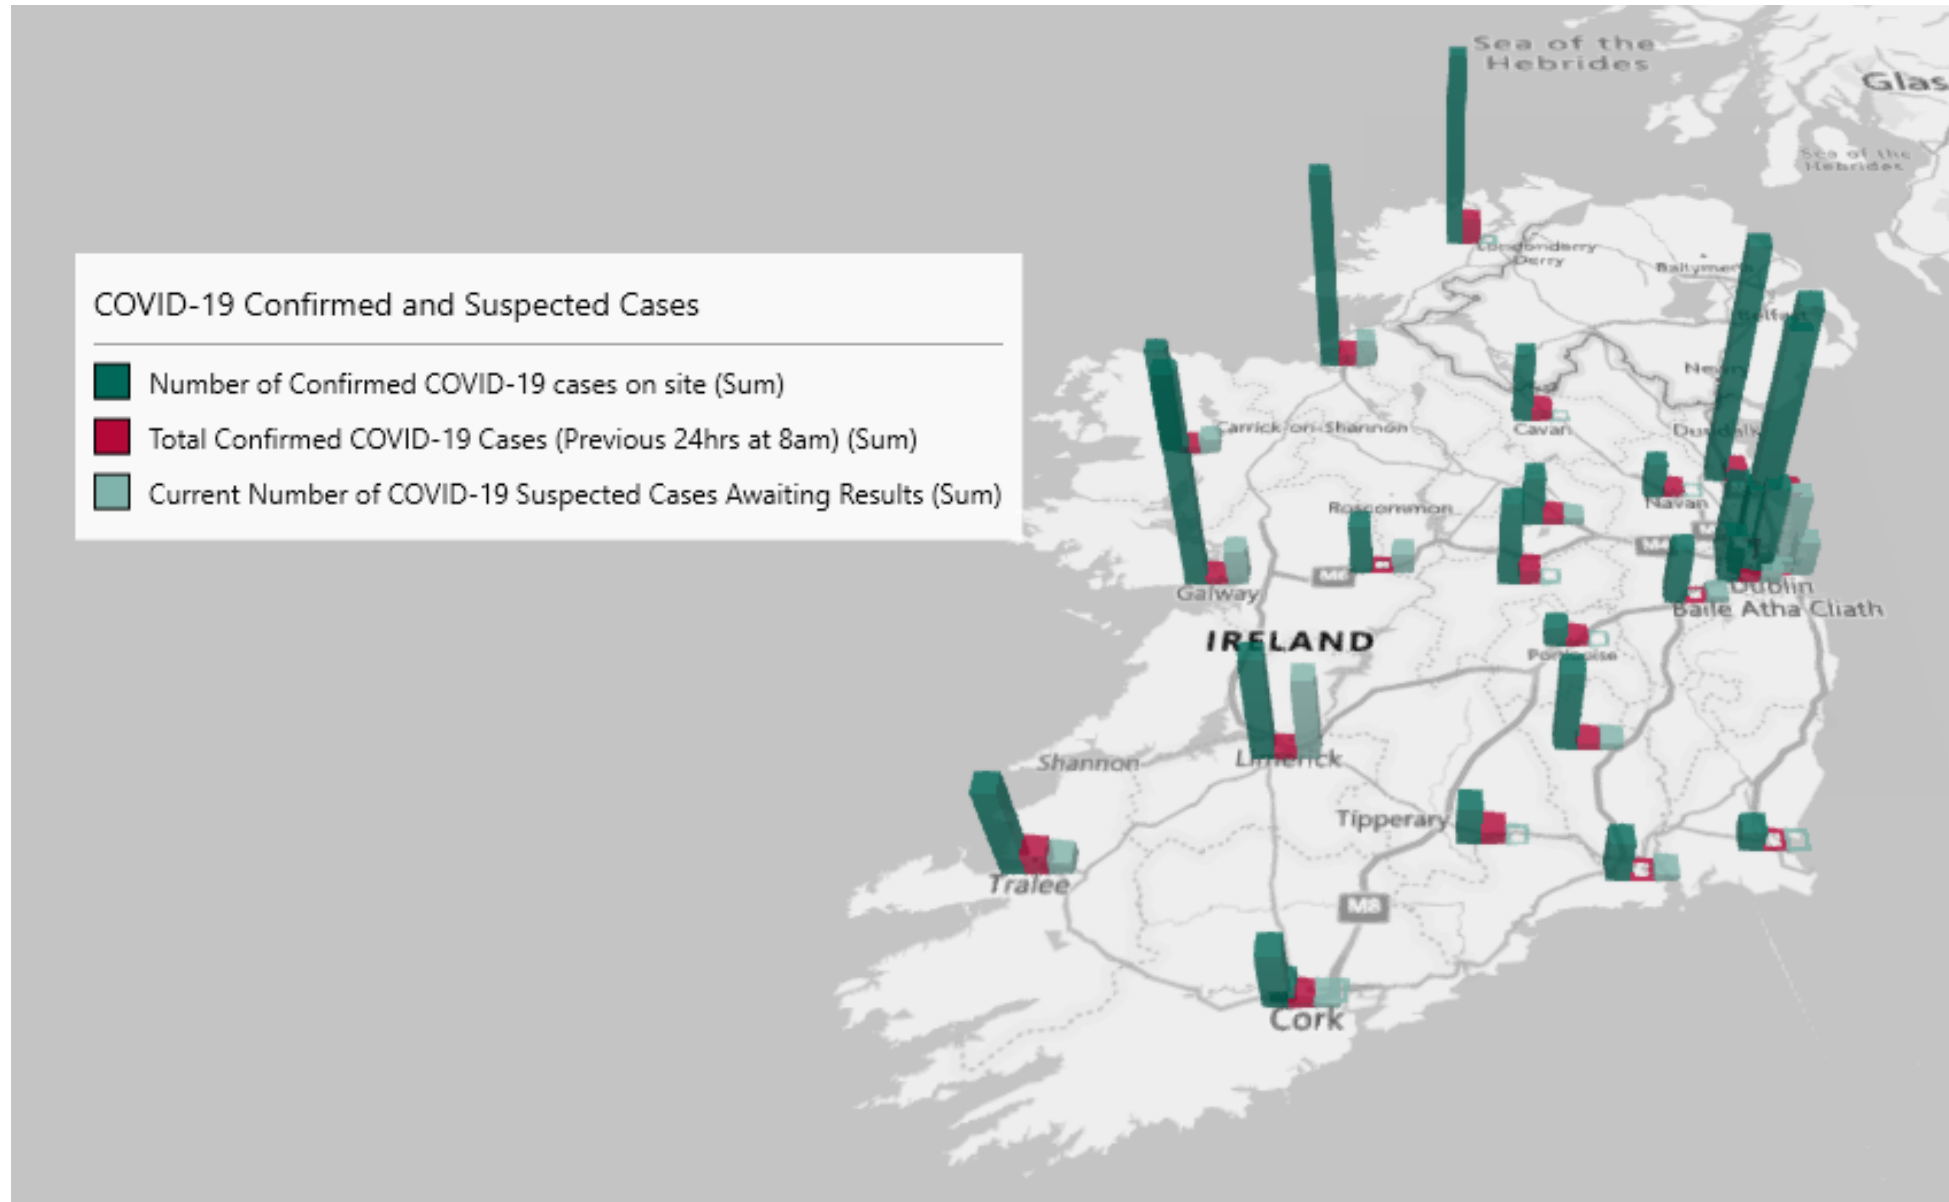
COVID-19 Confirmed and Suspected Cases

Number of Confirmed COVID-19 cases on site (Sum)

Total Confirmed COVID-19 Cases (Previous 24hrs at 8am) (Sum)

Current Number of COVID-19 Suspected Cases Awaiting Results (Sum)

Sea of the Hebrides

Glas

Sea of the Hebrides

Londonderry Derry

Ballymena

Belfast

Newry

Carrick-on-Shannon

Cavan

Dundalk

Navan

Roscommon

M6

Galway

Dublin

Baile Átha Cliath

IRELAND

Portlaoise

Shannon

Limerick

Tipperary

Tralee

M8

Cork